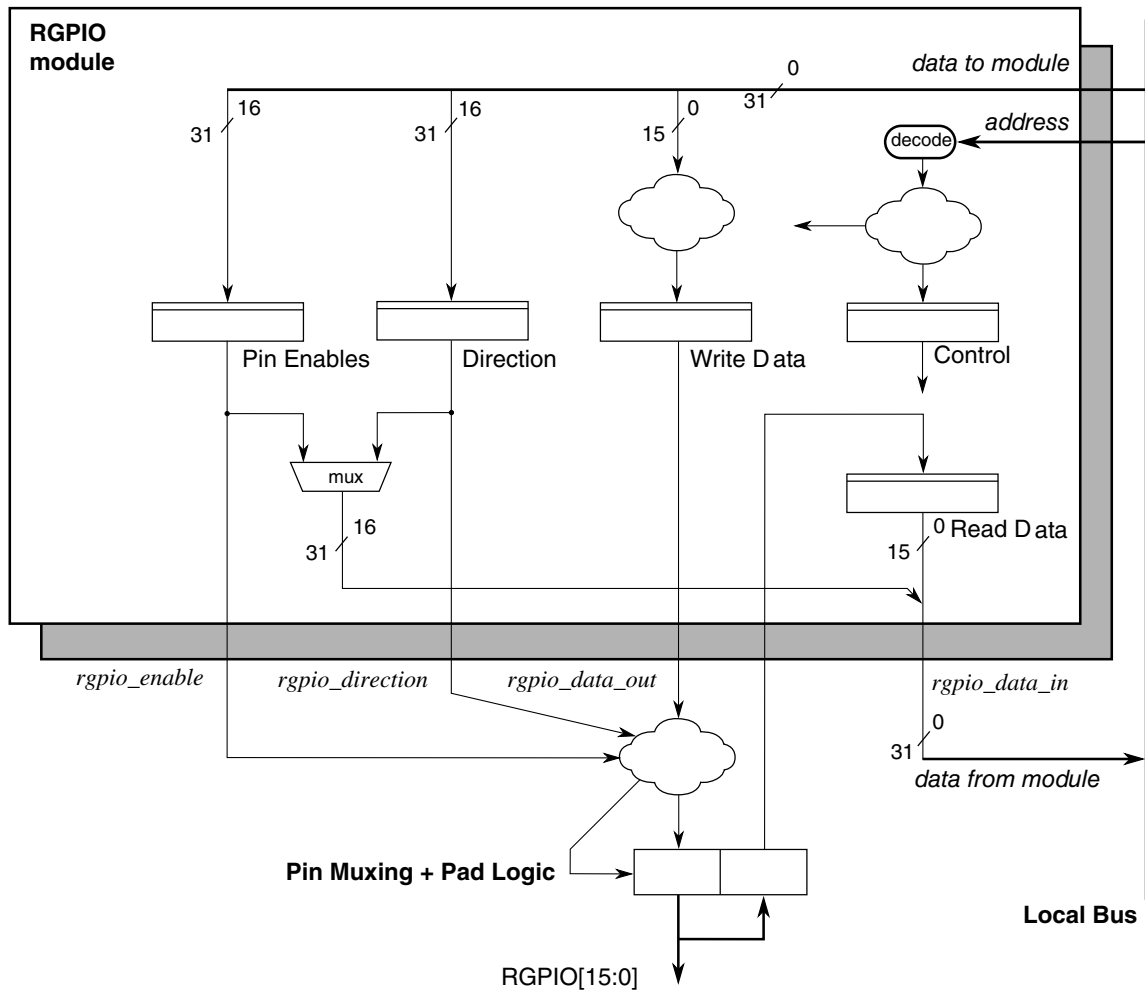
RGPIO module

data to module

0

31

31

16

31

16

15

0

address

decode

Pin Enables

Direction

Write Data

Control

mux

31

16

0

15

Read Data

rgpio_enable

rgpio_direction

rgpio_data_out

rgpio_data_in

0

31

data from module

Pin Muxing + Pad Logic

Local Bus

RGPIO[15:0]